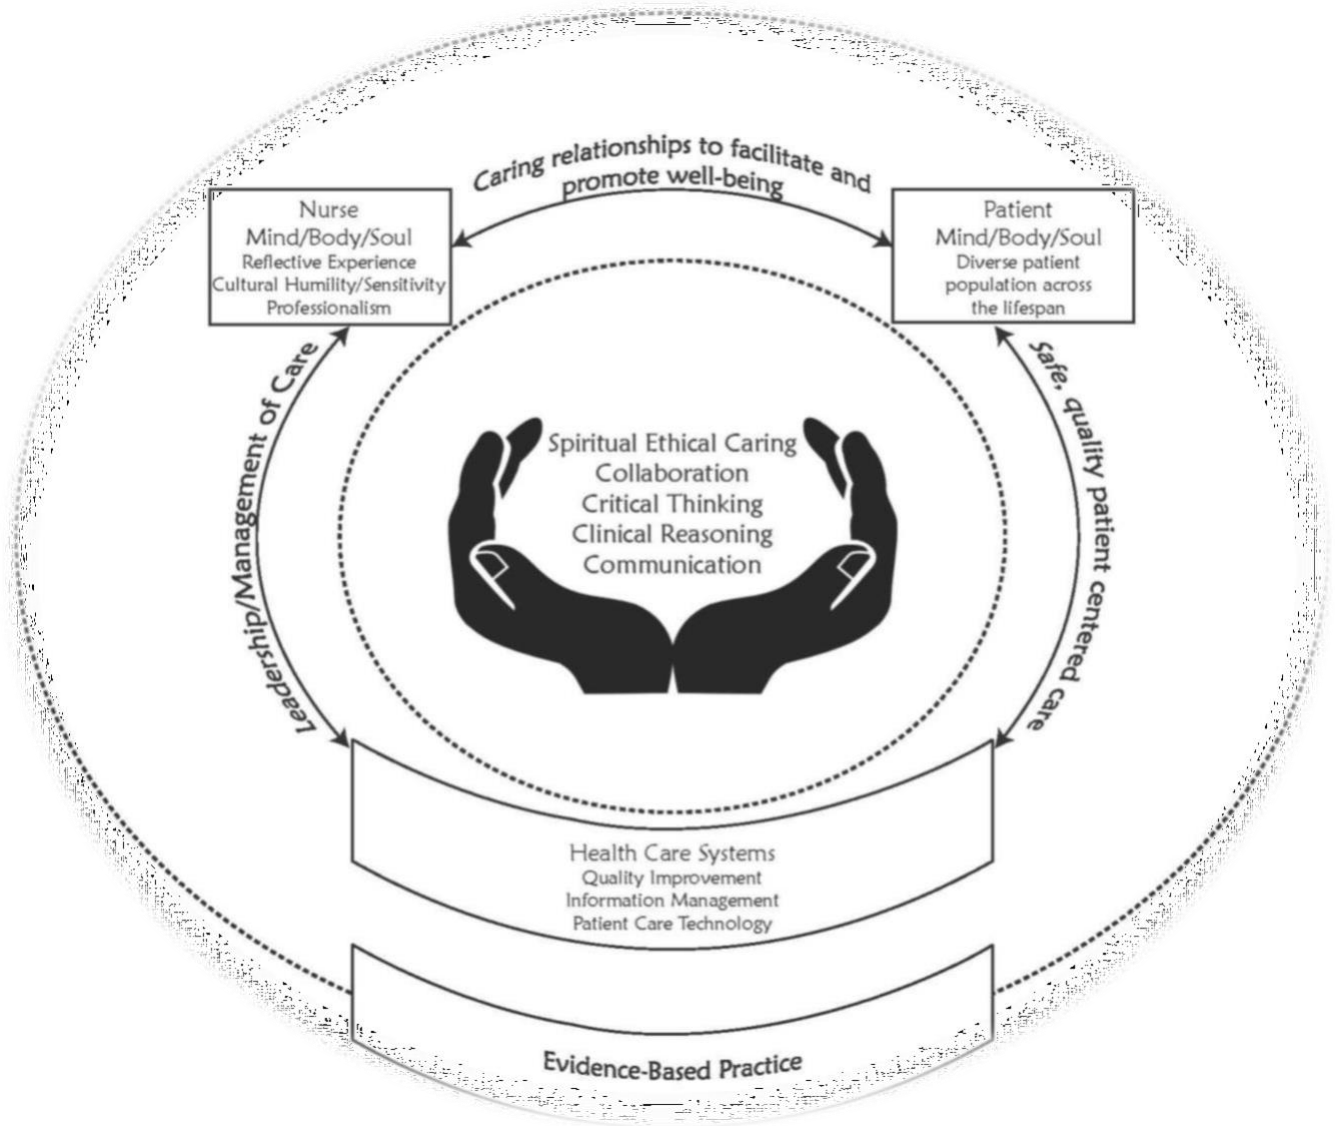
Caring relationships to facilitate and promote well-being

Nurse
Mind/Body/Soul
Reflective Experience
Cultural Humility/Sensitivity
Professionalism

Patient
Mind/Body/Soul
Diverse patient population across the lifespan

Leadership/Management of Care

Safe, quality patient centered care

Spiritual Ethical Caring
Collaboration
Critical Thinking
Clinical Reasoning
Communication

Health Care Systems
Quality Improvement
Information Management
Patient Care Technology

Evidence-Based Practice